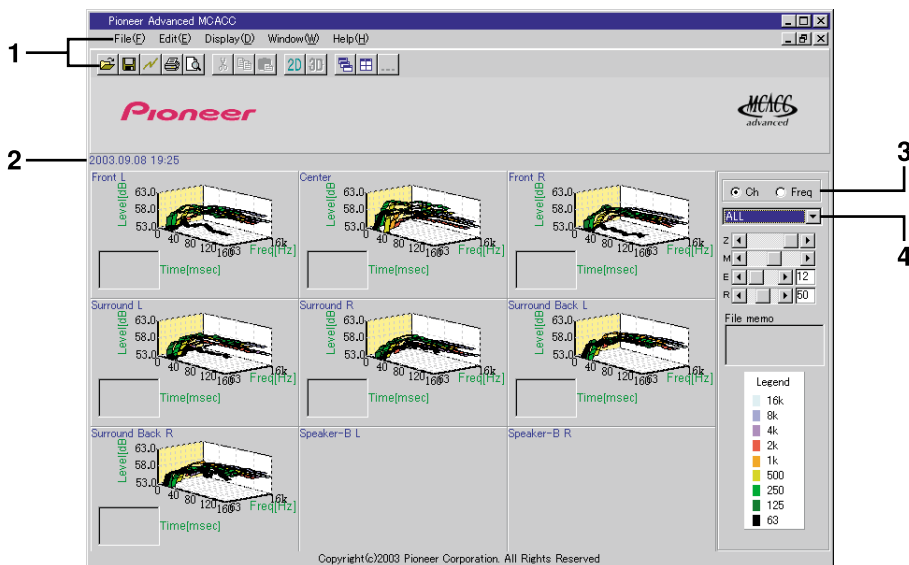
Pioneer Advanced MCACC

1

File(F) Edit(E) Display(D) Window(W) Help(H)

2D 3D

Pioneer

MCACC advanced

2

2003.09.08 19:25

3

4

Front L
63.0
58.0
53.0
Level[dB]
0 40 80 120 160
63
16k
Freq[Hz]
Time[msec]

Center
63.0
58.0
53.0
Level[dB]
0 40 80 120 160
63
16k
Freq[Hz]
Time[msec]

Front R
63.0
58.0
53.0
Level[dB]
0 40 80 120 160
63
16k
Freq[Hz]
Time[msec]

Surround L
63.0
58.0
53.0
Level[dB]
0 40 80 120 160
63
16k
Freq[Hz]
Time[msec]

Surround R
63.0
58.0
53.0
Level[dB]
0 40 80 120 160
63
16k
Freq[Hz]
Time[msec]

Surround Back L
63.0
58.0
53.0
Level[dB]
0 40 80 120 160
63
16k
Freq[Hz]
Time[msec]

Surround Back R
63.0
58.0
53.0
Level[dB]
0 40 80 120 160
63
16k
Freq[Hz]
Time[msec]

Speaker-B L

Speaker-B R

Ch Freq

ALL

Z
M
E 12
R 50

File memo

Legend
16k
8k
4k
2k
1k
500
250
125
63

Copyright(c)2003 Pioneer Corporation. All Rights Reserved